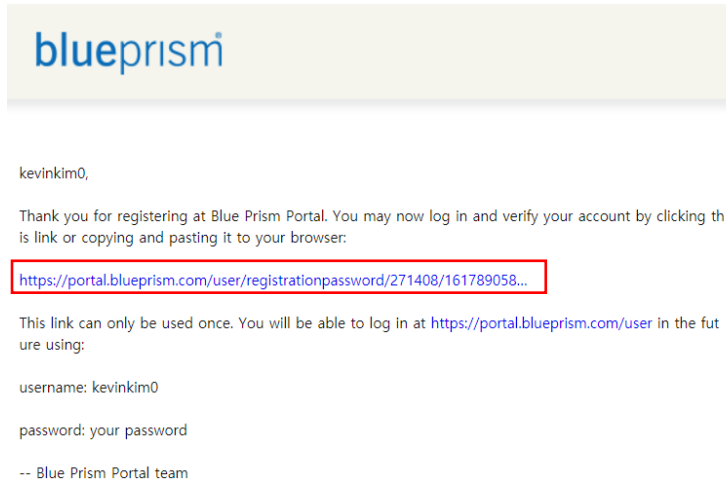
blueprism

kevinkim0,

Thank you for registering at Blue Prism Portal. You may now log in and verify your account by clicking this link or copying and pasting it to your browser:

https://portal.blueprism.com/user/registrationpassword/271408/161789058...

This link can only be used once. You will be able to log in at https://portal.blueprism.com/user in the future using:

username: kevinkim0

password: your password

-- Blue Prism Portal team